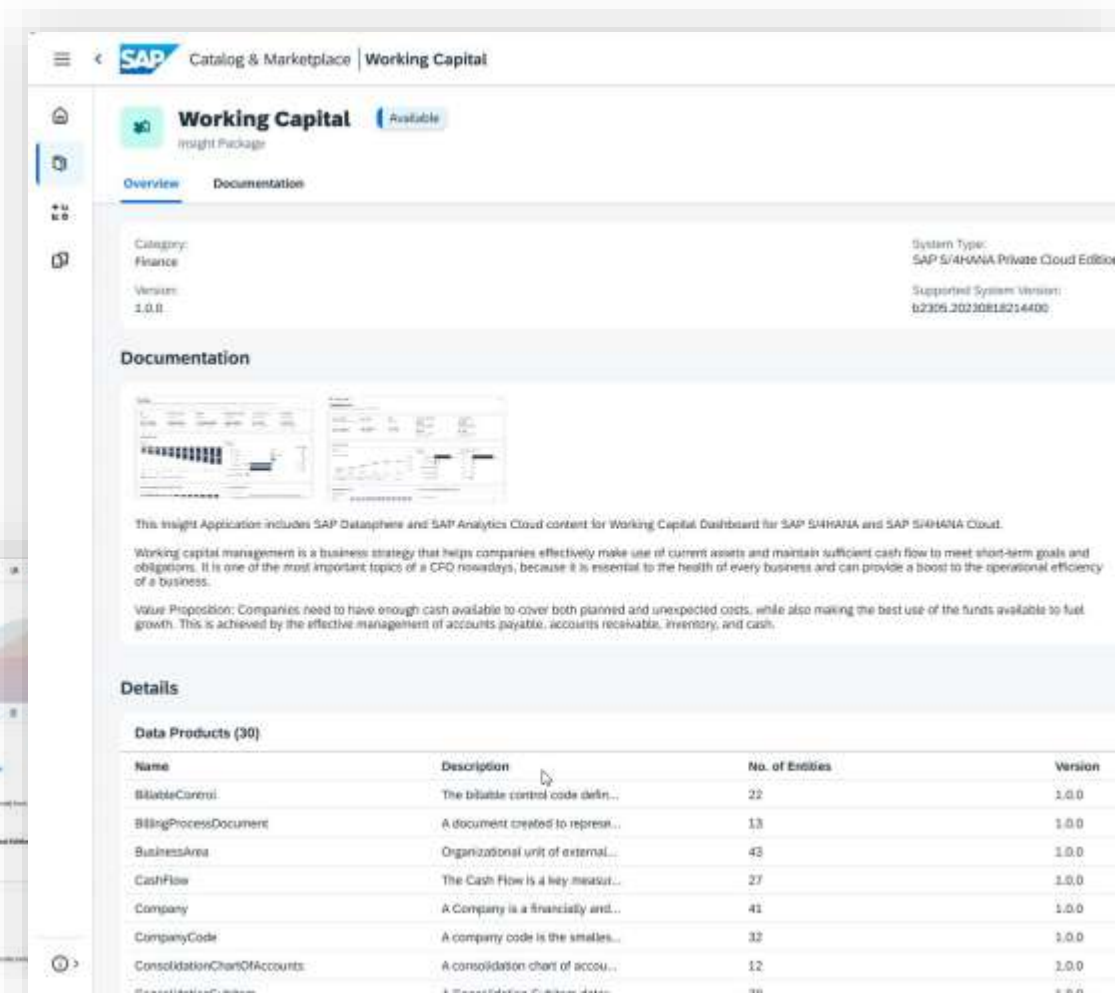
SAP Catalog & Marketplace | Working Capital

Working Capital Available
Insight Package

Overview Documentation

Category:
Finance

Version:
1.0.0

System Type:
SAP S/4HANA Private Cloud Edition

Supported System Version:
b2305.20230818214400

Documentation

This Insight Application includes SAP Datasphere and SAP Analytics Cloud content for Working Capital Dashboard for SAP S/4HANA and SAP S/4HANA Cloud.

Working capital management is a business strategy that helps companies effectively make use of current assets and maintain sufficient cash flow to meet short-term goals and obligations. It is one of the most important topics of a CFO nowadays, because it is essential to the health of every business and can provide a boost to the operational efficiency of a business.

Value Proposition: Companies need to have enough cash available to cover both planned and unexpected costs, while also making the best use of the funds available to fuel growth. This is achieved by the effective management of accounts payable, accounts receivable, inventory, and cash.

Details

Data Products (30)

| Name | Description | No. of Entities | Version |
|---|---|---|---|
| BillableControl | The billable control code defin... | 22 | 1.0.0 |
| BillingProcessDocument | A document created to represe... | 13 | 1.0.0 |
| BusinessArea | Organizational unit of external... | 43 | 1.0.0 |
| CashFlow | The Cash Flow is a key measur... | 27 | 1.0.0 |
| Company | A Company is a financially and... | 41 | 1.0.0 |
| CompanyCode | A company code is the smalles... | 32 | 1.0.0 |
| ConsolidationChartOfAccounts | A consolidation chart of accou... | 12 | 1.0.0 |
| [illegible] | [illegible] | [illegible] | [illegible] |